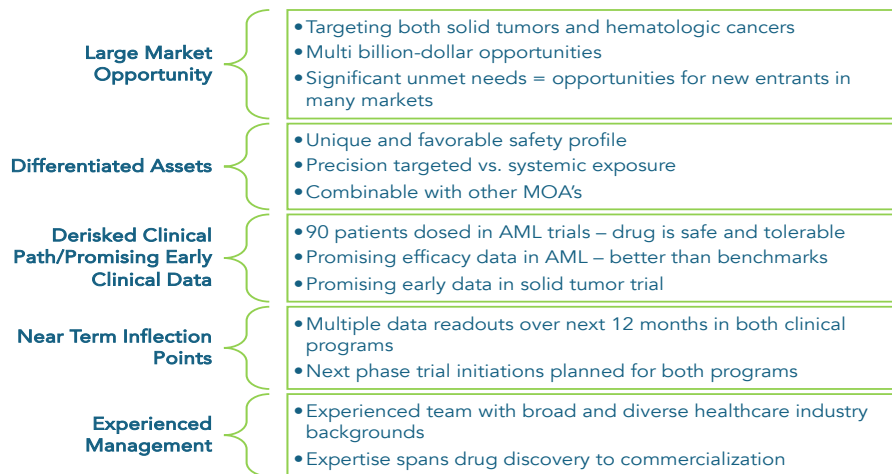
Large Market Opportunity

• Targeting both solid tumors and hematologic cancers
• Multi billion-dollar opportunities
• Significant unmet needs = opportunities for new entrants in many markets

Differentiated Assets

• Unique and favorable safety profile
• Precision targeted vs. systemic exposure
• Combinable with other MOA's

Derisked Clinical Path/Promising Early Clinical Data

• 90 patients dosed in AML trials – drug is safe and tolerable
• Promising efficacy data in AML – better than benchmarks
• Promising early data in solid tumor trial

Near Term Inflection Points

• Multiple data readouts over next 12 months in both clinical programs
• Next phase trial initiations planned for both programs

Experienced Management

• Experienced team with broad and diverse healthcare industry backgrounds
• Expertise spans drug discovery to commercialization